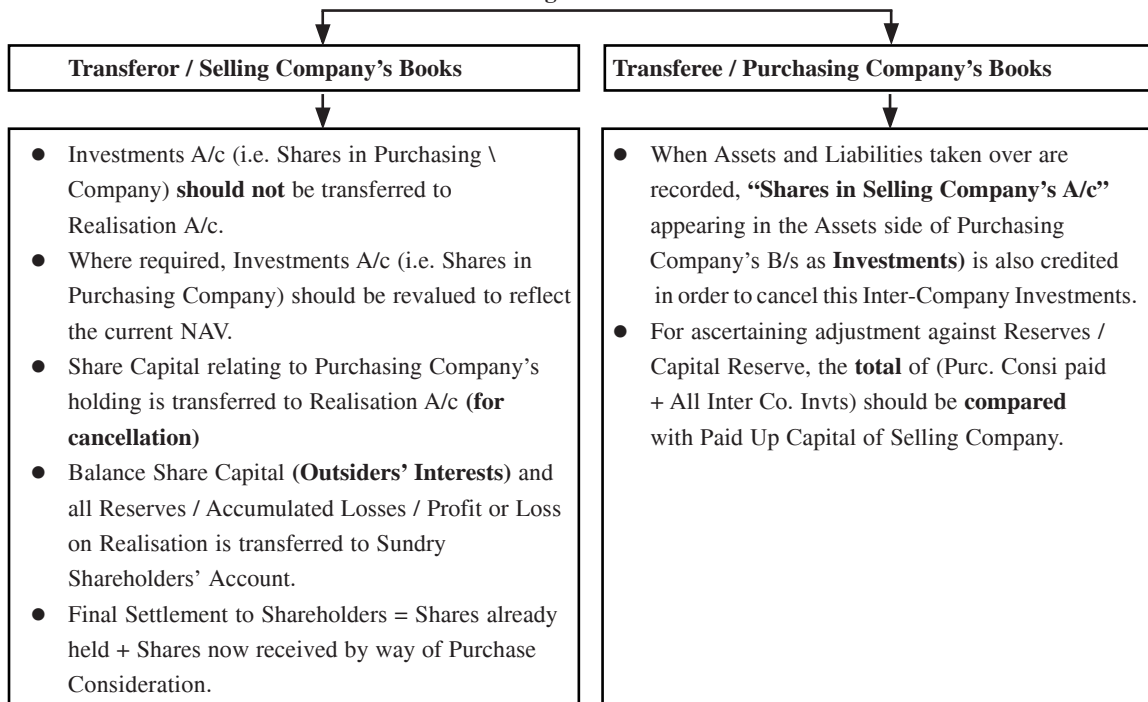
**Transferor / Selling Company's Books**

- Investments A/c (i.e. Shares in Purchasing \ Company) **should not** be transferred to Realisation A/c.
- Where required, Investments A/c (i.e. Shares in Purchasing Company) should be revalued to reflect the current NAV.
- Share Capital relating to Purchasing Company's holding is transferred to Realisation A/c **(for cancellation)**
- Balance Share Capital **(Outsiders' Interests)** and all Reserves / Accumulated Losses / Profit or Loss on Realisation is transferred to Sundry Shareholders' Account.
- Final Settlement to Shareholders = Shares already held + Shares now received by way of Purchase Consideration.

**Transferee / Purchasing Company's Books**

- When Assets and Liabilities taken over are recorded, **"Shares in Selling Company's A/c"** appearing in the Assets side of Purchasing Company's B/s as **Investments)** is also credited in order to cancel this Inter-Company Investments.
- For ascertaining adjustment against Reserves / Capital Reserve, the **total** of (Purc. Consi paid + All Inter Co. Invts) should be **compared** with Paid Up Capital of Selling Company.